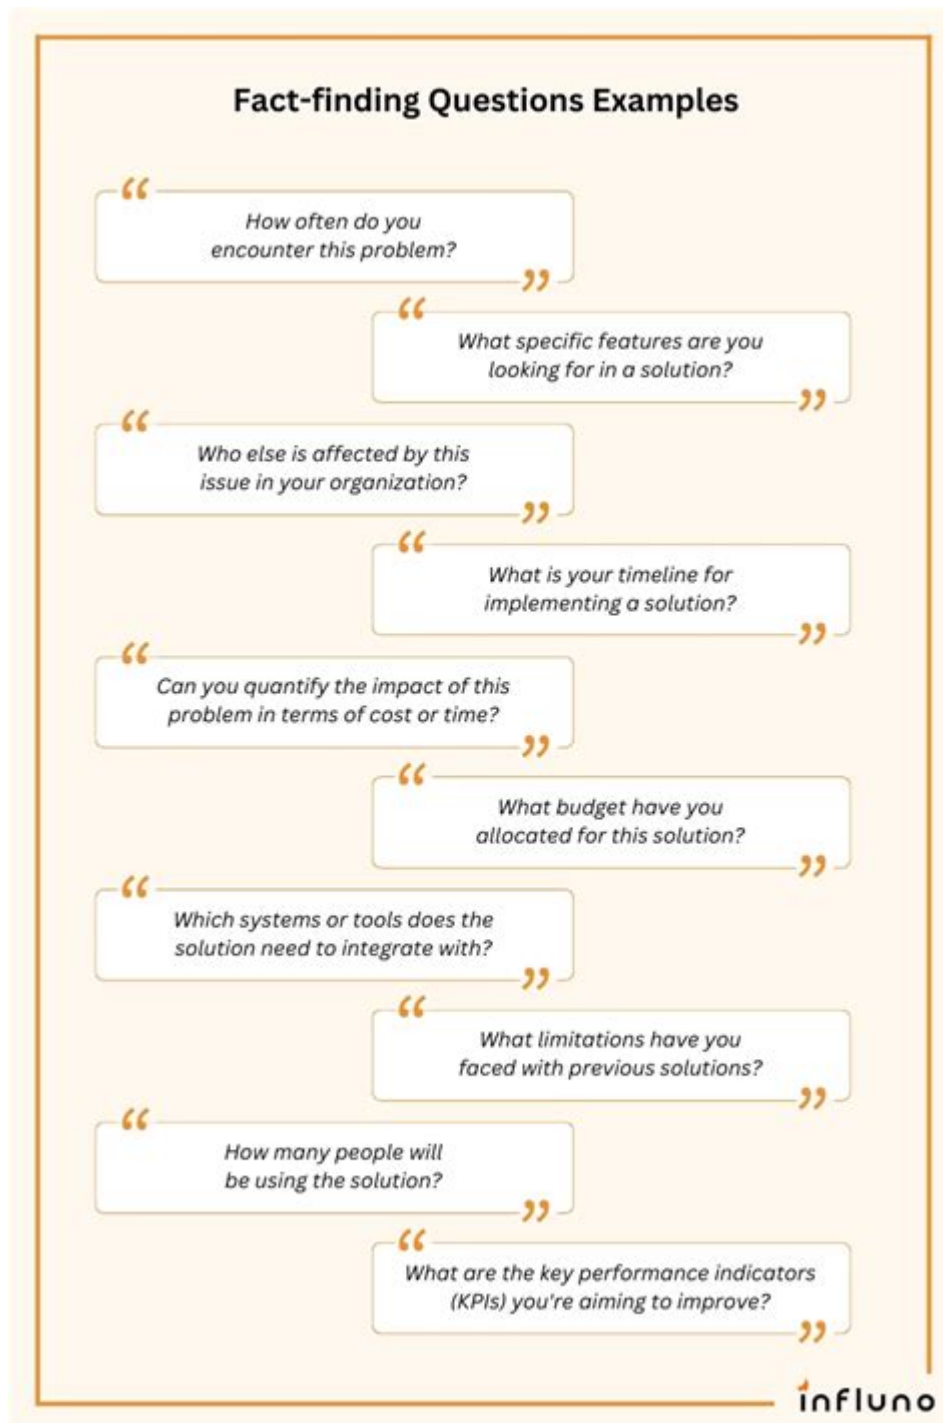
Fact-finding Questions Examples

“How often do you encounter this problem?”

“What specific features are you looking for in a solution?”

“Who else is affected by this issue in your organization?”

“What is your timeline for implementing a solution?”

“Can you quantify the impact of this problem in terms of cost or time?”

“What budget have you allocated for this solution?”

“Which systems or tools does the solution need to integrate with?”

“What limitations have you faced with previous solutions?”

“How many people will be using the solution?”

“What are the key performance indicators (KPIs) you're aiming to improve?”

influno